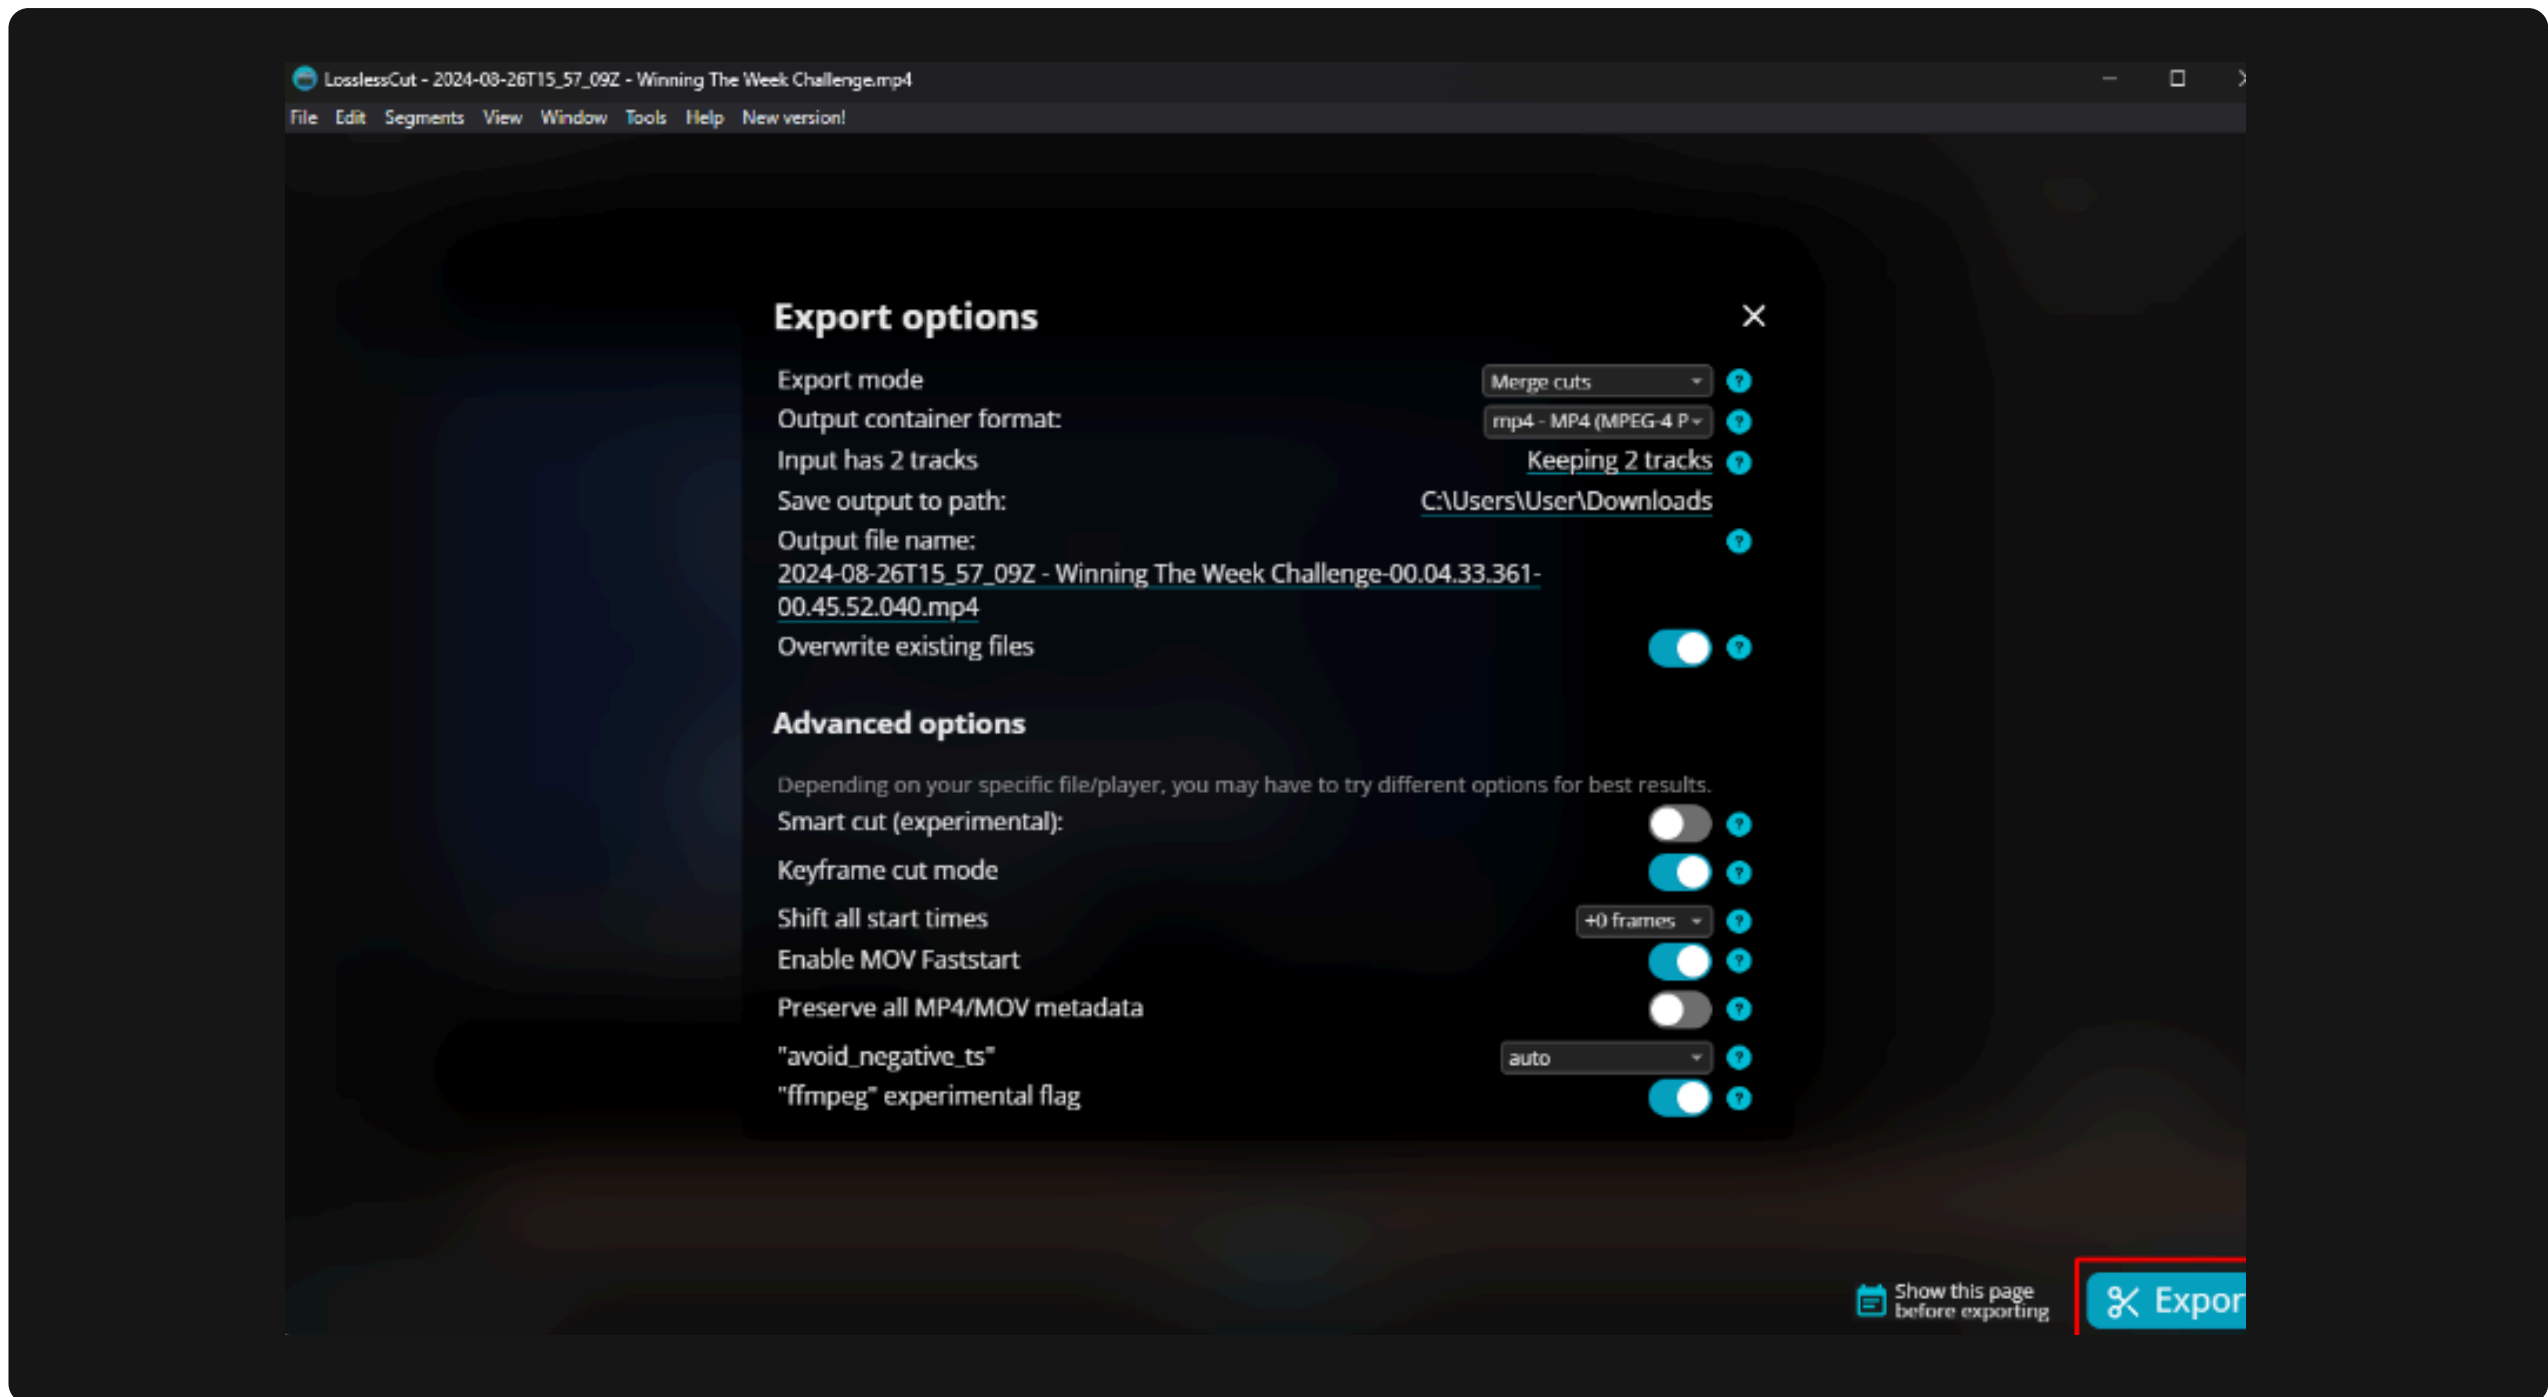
LosslessCut - 2024-08-26T15_57_09Z - Winning The Week Challenge.mp4

File Edit Segments View Window Tools Help New version!

Export options

Export mode Merge cuts

Output container format: mp4 - MP4 (MPEG-4 P

Input has 2 tracks Keeping 2 tracks

Save output to path: C:\Users\User\Downloads

Output file name:
2024-08-26T15_57_09Z - Winning The Week Challenge-00.04.33.361-00.45.52.040.mp4

Overwrite existing files

Advanced options

Depending on your specific file/player, you may have to try different options for best results.

Smart cut (experimental):

Keyframe cut mode

Shift all start times +0 frames

Enable MOV Faststart

Preserve all MP4/MOV metadata

"avoid_negative_ts" auto

"ffmpeg" experimental flag

Show this page before exporting

Expor